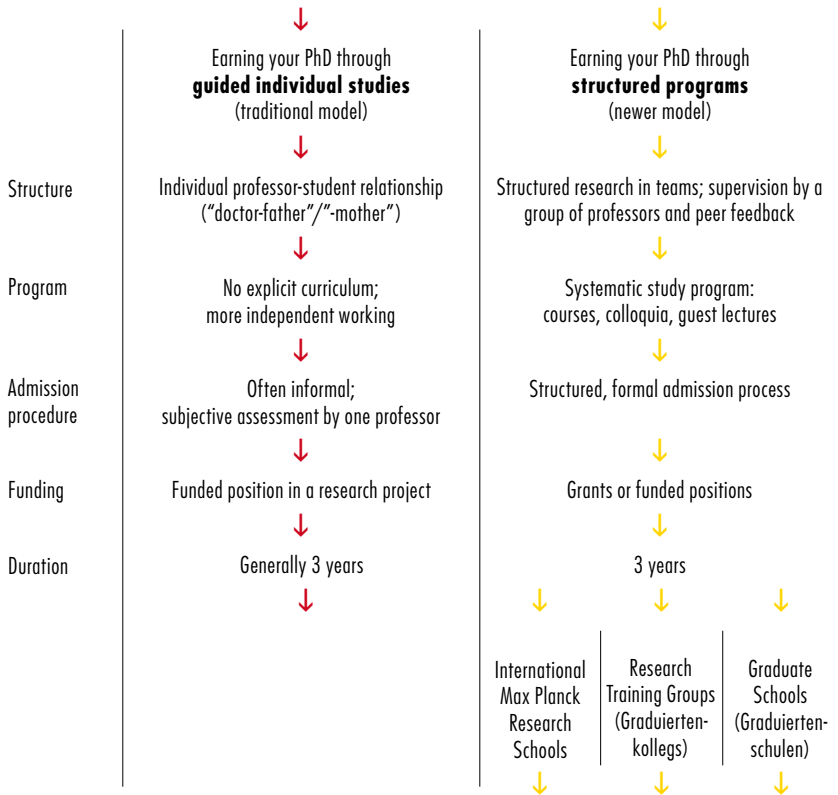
Earning your PhD through **guided individual studies** (traditional model)

Earning your PhD through **structured programs** (newer model)

| | | |
|---|---|---|
| Structure | Individual professor-student relationship ("doctor-father"/"-mother") | Structured research in teams; supervision by a group of professors and peer feedback |
| Program | No explicit curriculum; more independent working | Systematic study program: courses, colloquia, guest lectures |
| Admission procedure | Often informal; subjective assessment by one professor | Structured, formal admission process |
| Funding | Funded position in a research project | Grants or funded positions |
| Duration | Generally 3 years | 3 years |

International Max Planck Research Schools

Research Training Groups (Graduiertenkollegs)

Graduate Schools (Graduiertenschulen)